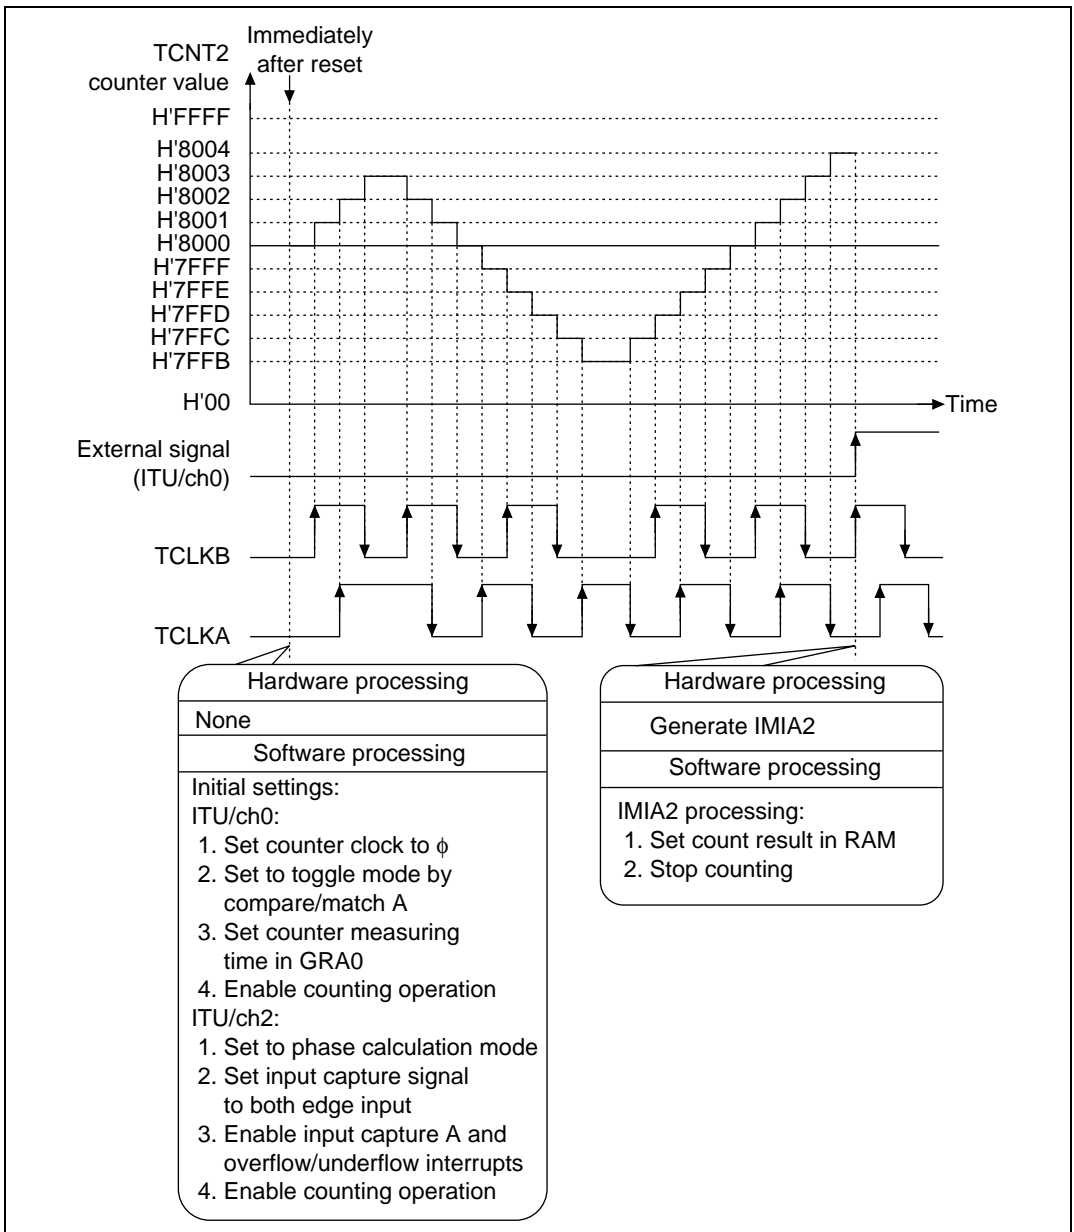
TCNT2 counter value

Immediately after reset

H'FFFF
H'8004
H'8003
H'8002
H'8001
H'8000
H'7FFF
H'7FFE
H'7FFD
H'7FFC
H'7FFB
H'00

Time

External signal (ITU/ch0)

TCLKB

TCLKA

Hardware processing

None

Software processing

Initial settings:
ITU/ch0:
1. Set counter clock to $\phi$
2. Set to toggle mode by compare/match A
3. Set counter measuring time in GRA0
4. Enable counting operation
ITU/ch2:
1. Set to phase calculation mode
2. Set input capture signal to both edge input
3. Enable input capture A and overflow/underflow interrupts
4. Enable counting operation

Hardware processing

Generate IMIA2

Software processing

IMIA2 processing:
1. Set count result in RAM
2. Stop counting